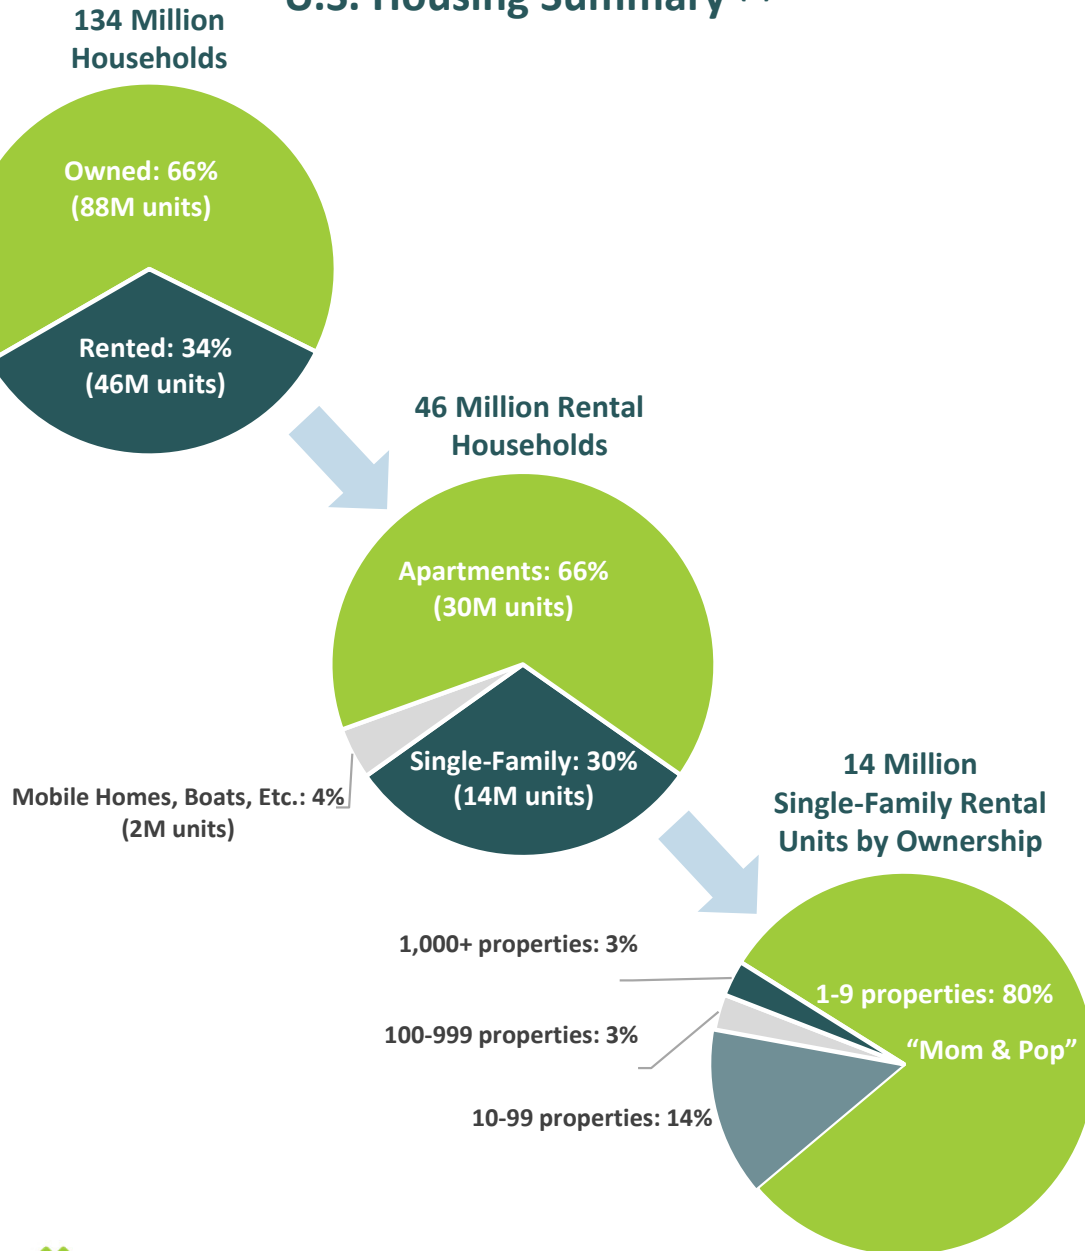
U.S. Housing Summary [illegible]

134 Million Households

Owned: 66% (88M units)

Rented: 34% (46M units)

46 Million Rental Households

Apartments: 66% (30M units)

Single-Family: 30% (14M units)

Mobile Homes, Boats, Etc.: 4% (2M units)

14 Million Single-Family Rental Units by Ownership

1,000+ properties: 3%

100-999 properties: 3%

10-99 properties: 14%

1-9 properties: 80%

"Mom & Pop"